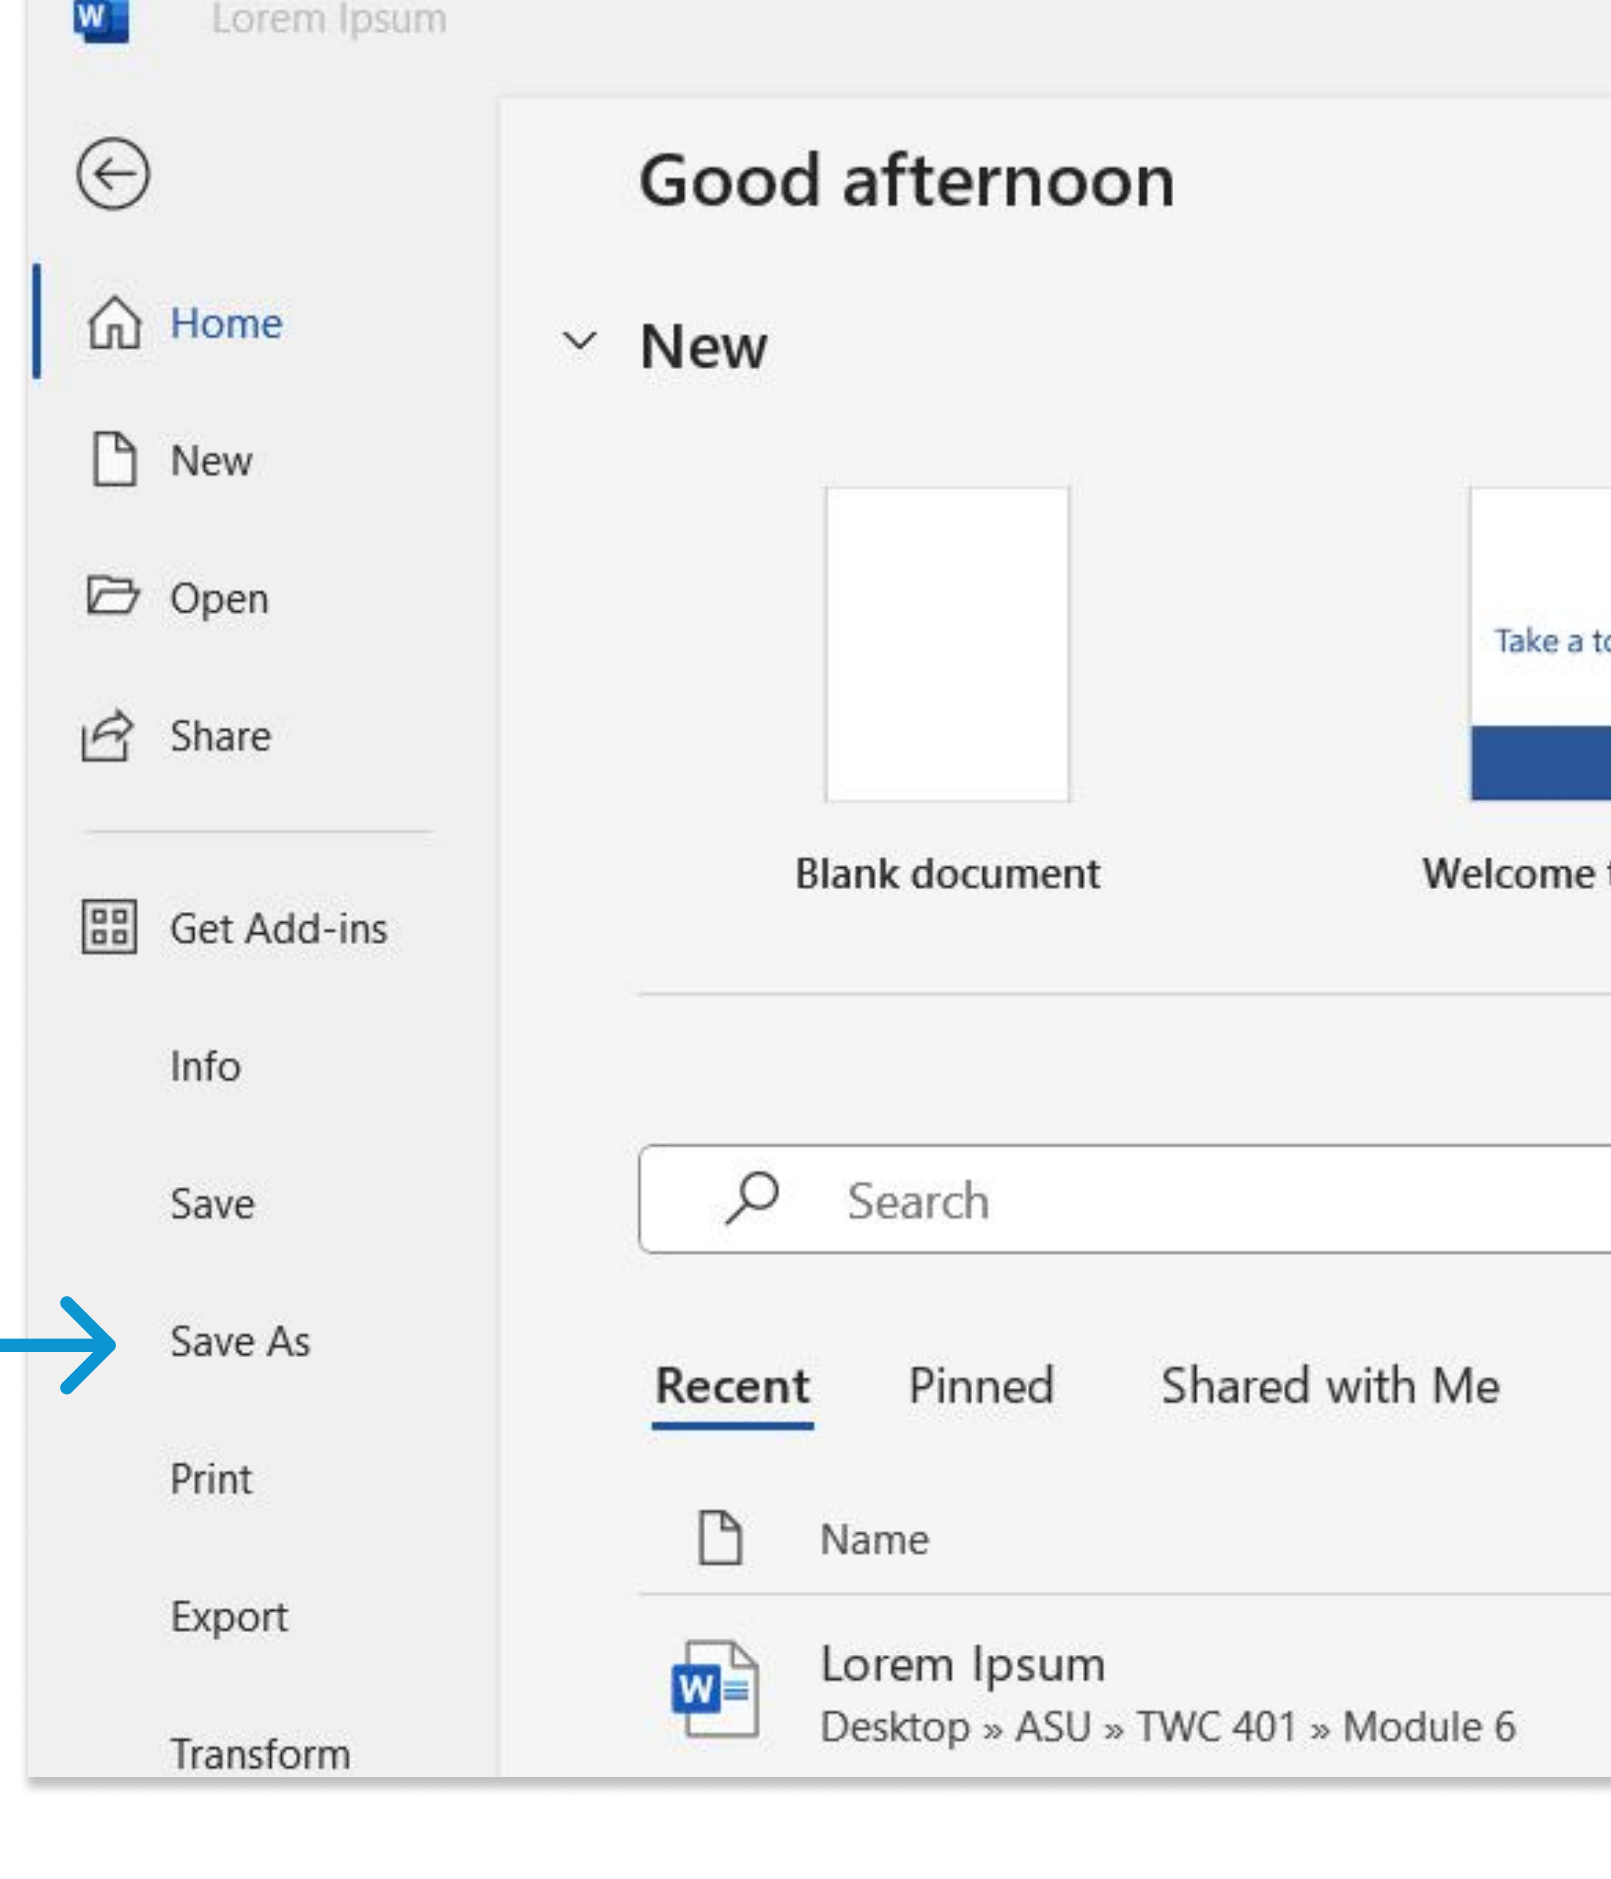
W Lorem Ipsum

Home
New
Open
Share

Get Add-ins
Info
Save
Save As
Print
Export
Transform

Good afternoon

New

Blank document

Take a to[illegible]

Welcome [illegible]

Search

Recent Pinned Shared with Me

Name

Lorem Ipsum
Desktop » ASU » TWC 401 » Module 6